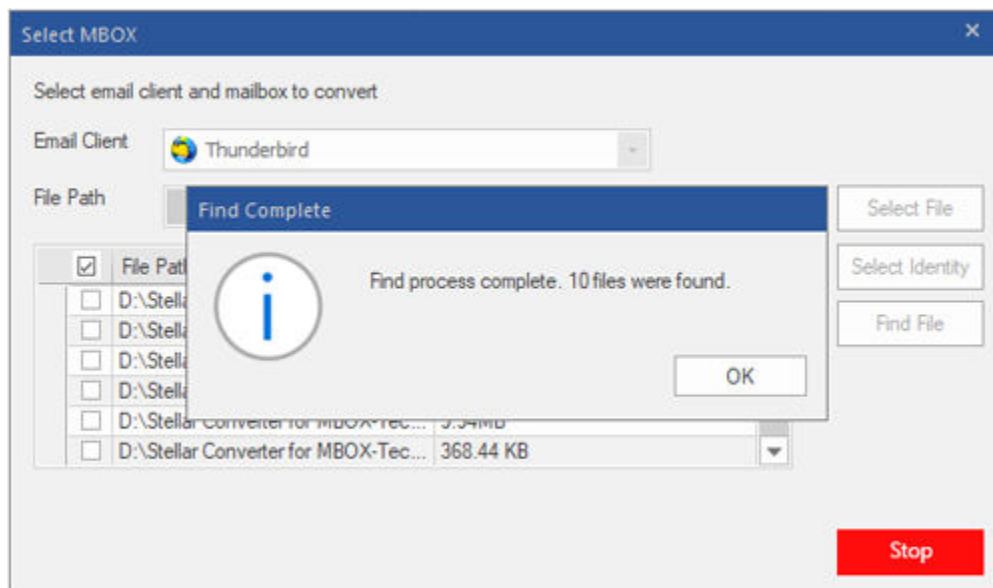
Select MBOX

Select email client and mailbox to convert

Email Client Thunderbird

File Path

Select File

Select Identity

Find File

File Path

D:\Stella

D:\Stella

D:\Stella

D:\Stella

D:\Stellar Converter for MBOX-Tec... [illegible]

D:\Stellar Converter for MBOX-Tec... 368.44 KB

Find Complete

Find process complete. 10 files were found.

OK

Stop